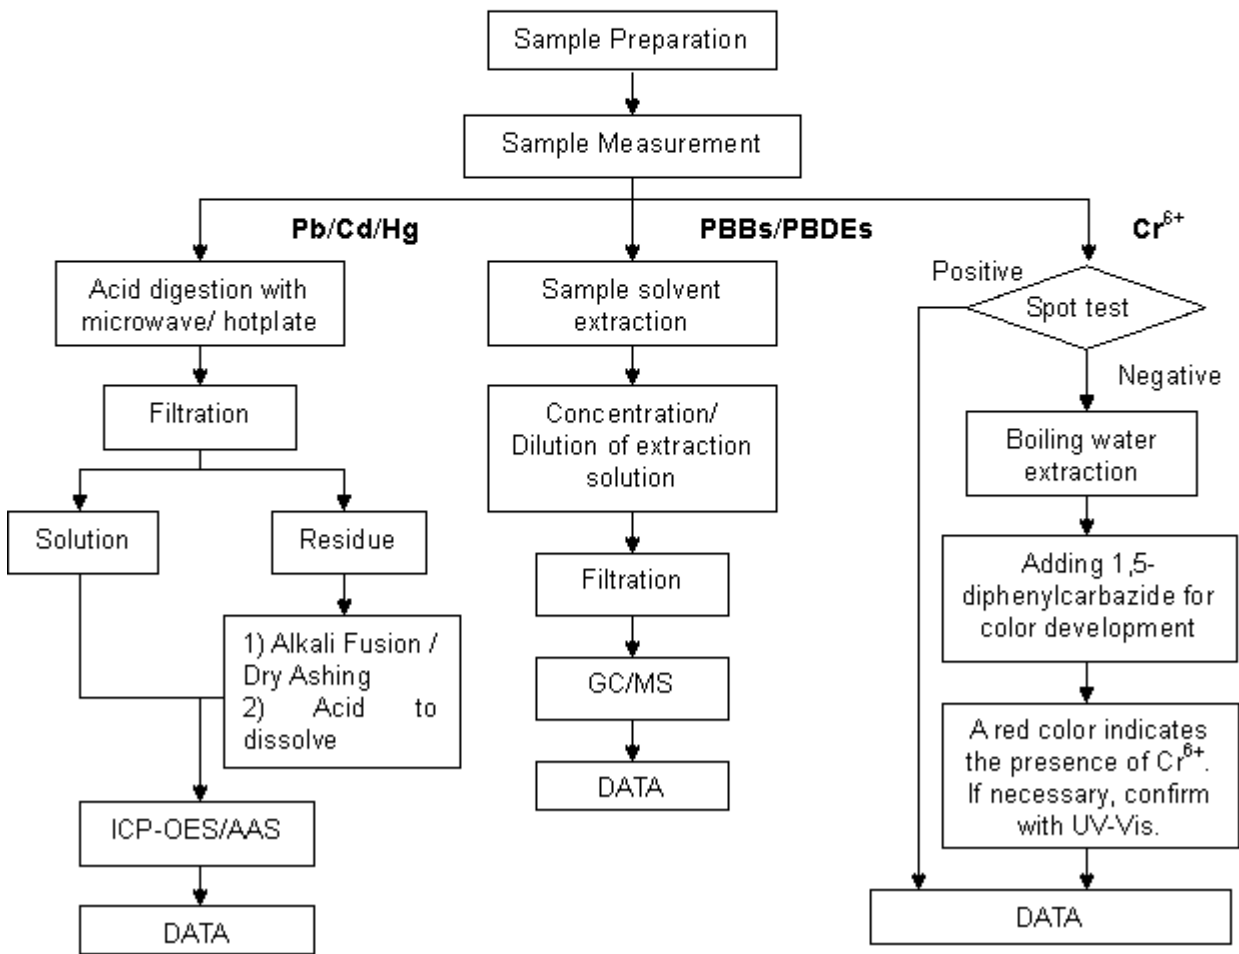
Sample Preparation

Sample Measurement

Pb/Cd/Hg

PBBs/PBDEs

Cr$^{6+}$

Acid digestion with microwave/ hotplate

Filtration

Solution

Residue

1) Alkali Fusion / Dry Ashing
2) Acid to dissolve

ICP-OES/AAS

DATA

Sample solvent extraction

Concentration/ Dilution of extraction solution

Filtration

GC/MS

DATA

Positive

Spot test

Negative

Boiling water extraction

Adding 1,5-diphenylcarbazide for color development

A red color indicates the presence of Cr$^{6+}$. If necessary, confirm with UV-Vis.

DATA